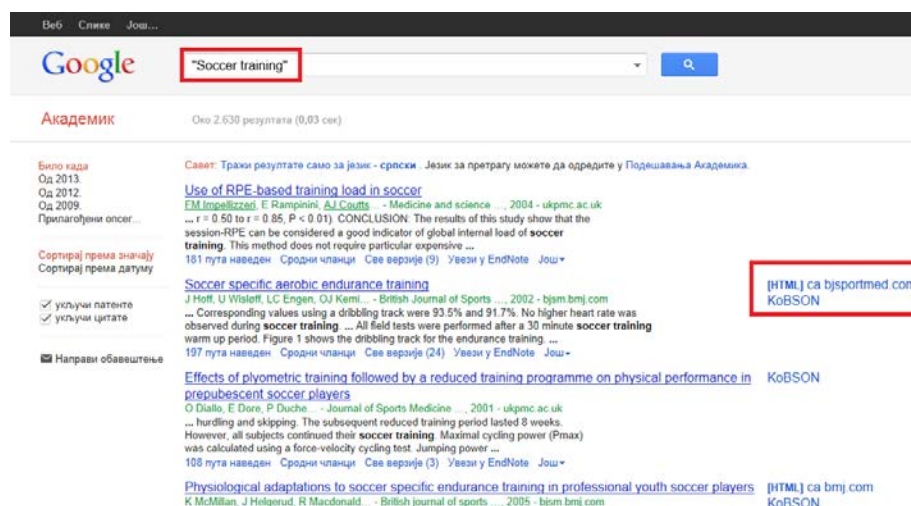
Веб Слике Још...

Google "Soccer training"

Академик

Око 2.630 резултата (0,03 сек)

Било када
Од 2013.
Од 2012.
Од 2009.
Прилагођени опсег...

Сортирај према значају
Сортирај према датуму

уključи патенте
уključи цитате

Направи обавештење

Савет: Тражи резултате само за језик - српски. Језик за претрагу можете да одредите у Подешавања Академика.

Use of RPE-based training load in soccer
FM Impellizzeri, E Rampinini, AJ Coutts... - Medicine and science ..., 2004 - ukpmc.ac.uk
... r = 0.50 to r = 0.85, P < 0.01). CONCLUSION: The results of this study show that the session-RPE can be considered a good indicator of global internal load of soccer training. This method does not require particular expensive ...
181 пута наведен Сродни чланци Све верзије (9) Увези у EndNote Још

Soccer specific aerobic endurance training
J Hoff, U Wisloff, LC Engen, OJ Kemi... - British Journal of Sports ..., 2002 - bjsm.bmj.com
... Corresponding values using a dribbling track were 93.5% and 91.7%. No higher heart rate was observed during soccer training. ... All field tests were performed after a 30 minute soccer training warm up period. Figure 1 shows the dribbling track for the endurance training. ...
197 пута наведен Сродни чланци Све верзије (24) Увези у EndNote Још

[HTML] са bjsportmed.com
KoBSON

Effects of plyometric training followed by a reduced training programme on physical performance in prepubescent soccer players
O Diallo, E Dore, P Duche... - Journal of Sports Medicine ..., 2001 - ukpmc.ac.uk
... hurdling and skipping. The subsequent reduced training period lasted 8 weeks. However, all subjects continued their soccer training. Maximal cycling power (Pmax) was calculated using a force-velocity cycling test. Jumping power ...
108 пута наведен Сродни чланци Све верзије (3) Увези у EndNote Још

KoBSON

Physiological adaptations to soccer specific endurance training in professional youth soccer players
K McMillan, J Helgerud, R Macdonald... - British journal of sports ..., 2005 - bjsm.bmj.com

[HTML] са bmj.com
KoBSON